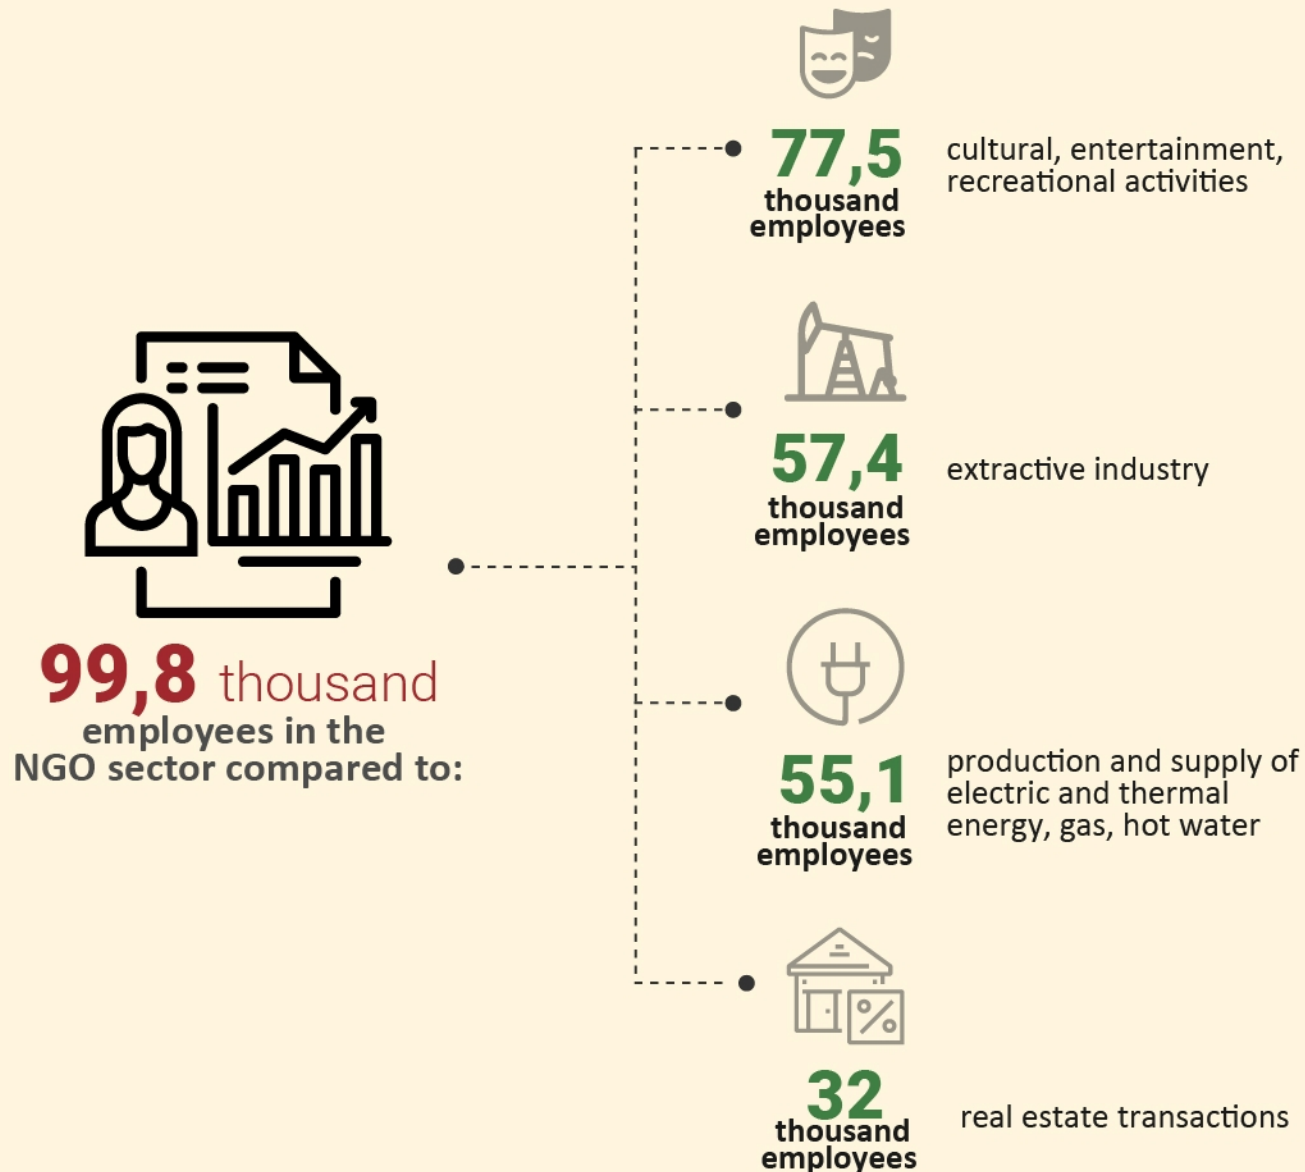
99,8 thousand employees in the NGO sector compared to:

77,5 thousand employees

cultural, entertainment, recreational activities

57,4 thousand employees

extractive industry

55,1 thousand employees

production and supply of electric and thermal energy, gas, hot water

32 thousand employees

real estate transactions